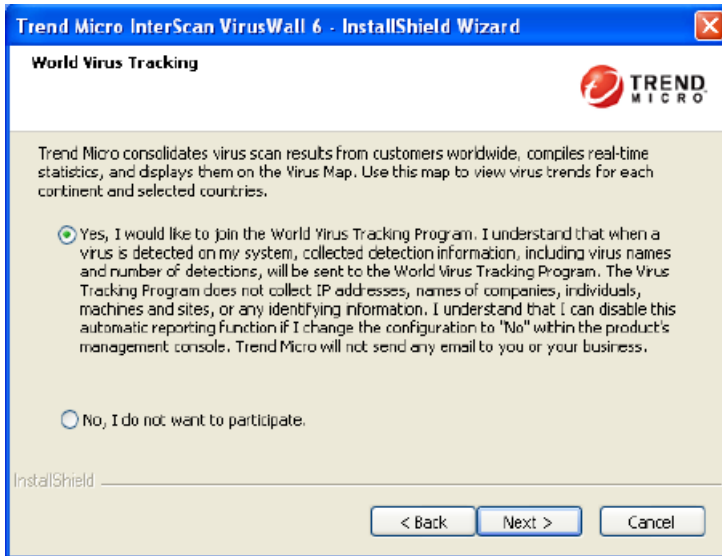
Trend Micro InterScan VirusWall 6 - InstallShield Wizard

World Virus Tracking

TREND MICRO

Trend Micro consolidates virus scan results from customers worldwide, compiles real-time statistics, and displays them on the Virus Map. Use this map to view virus trends for each continent and selected countries.

Yes, I would like to join the World Virus Tracking Program. I understand that when a virus is detected on my system, collected detection information, including virus names and number of detections, will be sent to the World Virus Tracking Program. The Virus Tracking Program does not collect IP addresses, names of companies, individuals, machines and sites, or any identifying information. I understand that I can disable this automatic reporting function if I change the configuration to "No" within the product's management console. Trend Micro will not send any email to you or your business.

No, I do not want to participate.

InstallShield

< Back
Next >
Cancel